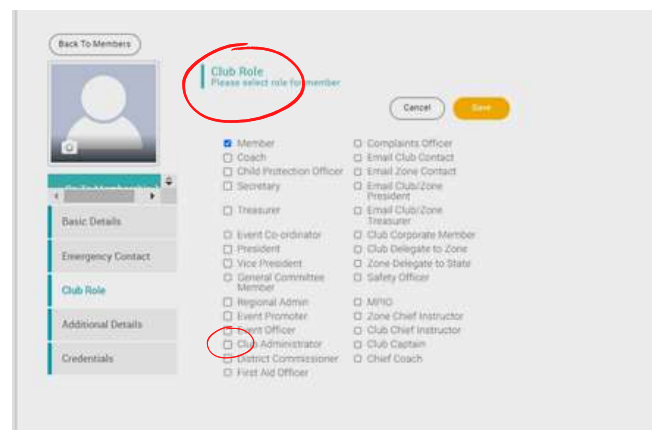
Back To Members

Club Role
Please select role for member

Cancel
Save

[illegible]

Basic Details

Emergency Contact

Club Role

Additional Details

Credentials

Member
Coach
Child Protection Officer
Secretary
Treasurer
Event Co-ordinator
President
Vice President
General Committee Member
Regional Admin
Event Promoter
Event Officer
Club Administrator
District Commissioner
First Aid Officer

Complaints Officer
Email Club Contact
Email Zone Contact
Email Club/Zone President
Email Club/Zone Treasurer
Club Corporate Member
Club Delegate to Zone
Zone Delegate to State
Safety Officer
MPIO
Zone Chief Instructor
Club Chief Instructor
Club Captain
Chief Coach